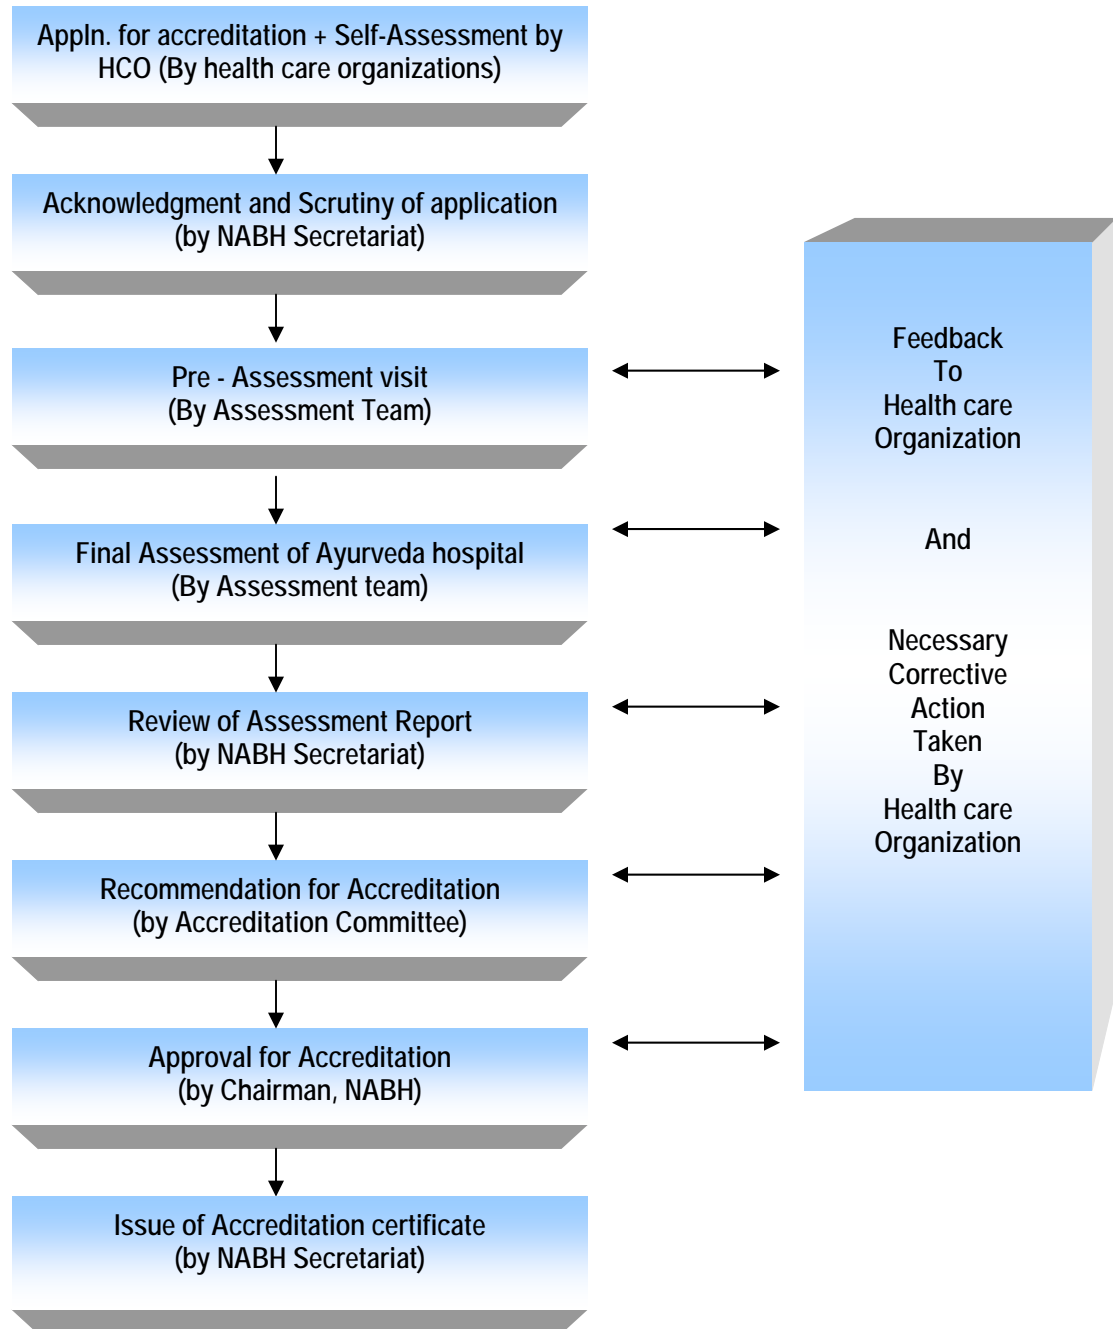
Appln. for accreditation + Self-Assessment by HCO (By health care organizations)

Acknowledgment and Scrutiny of application (by NABH Secretariat)

Pre - Assessment visit (By Assessment Team)

Final Assessment of Ayurveda hospital (By Assessment team)

Review of Assessment Report (by NABH Secretariat)

Recommendation for Accreditation (by Accreditation Committee)

Approval for Accreditation (by Chairman, NABH)

Issue of Accreditation certificate (by NABH Secretariat)

Feedback To Health care Organization

And

Necessary Corrective Action Taken By Health care Organization